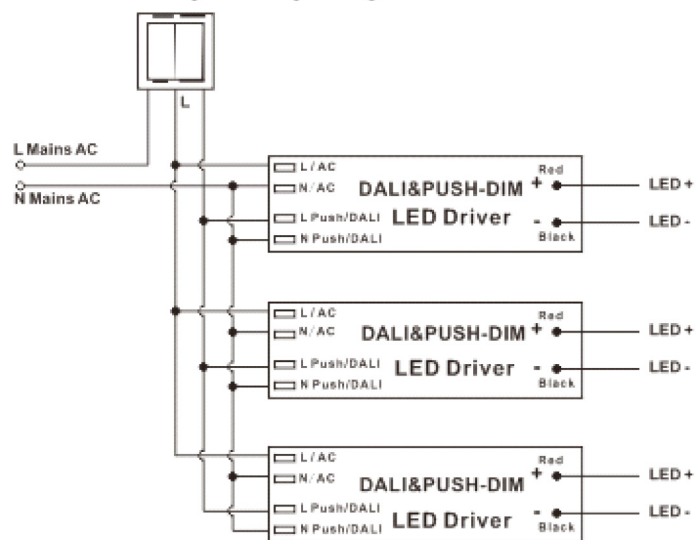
L

L Mains AC

N Mains AC

L / AC
N / AC
L Push/DALI
N Push/DALI
DALI&PUSH-DIM
LED Driver
Red
+
-
Black
LED +
LED -

L / AC
N / AC
L Push/DALI
N Push/DALI
DALI&PUSH-DIM
LED Driver
Red
+
-
Black
LED +
LED -

L / AC
N / AC
L Push/DALI
N Push/DALI
DALI&PUSH-DIM
LED Driver
Red
+
-
Black
LED +
LED -